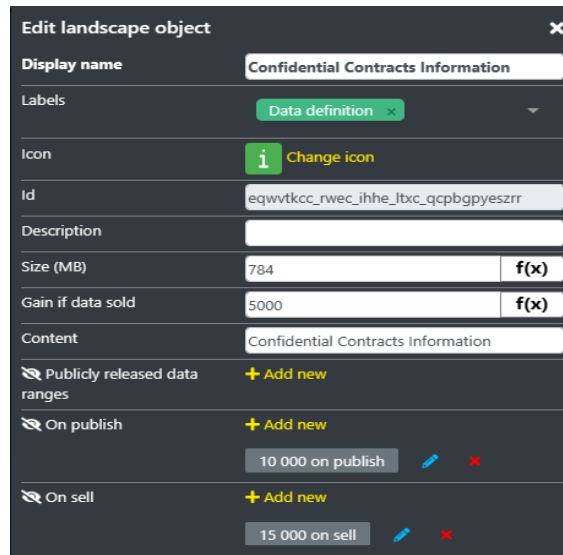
Edit landscape object
×

Display name
Confidential Contracts Information

Labels
Data definition ×

Icon
i Change icon

Id
eqwvtkcc_rwec_ihhe_ltxc_qcpbgpyeszrr

Description

Size (MB)
784
f(x)

Gain if data sold
5000
f(x)

Content
Confidential Contracts Information

Publicly released data ranges
+ Add new

On publish
+ Add new
10 000 on publish

On sell
+ Add new
15 000 on sell